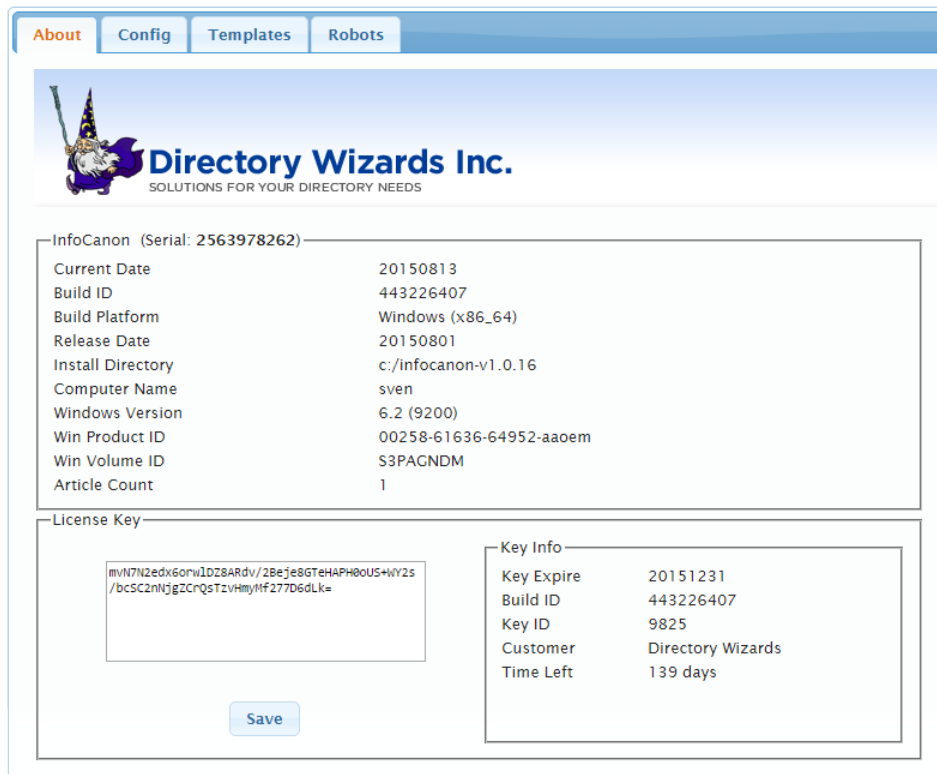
About | Config | Templates | Robots

Directory Wizards Inc.
SOLUTIONS FOR YOUR DIRECTORY NEEDS

InfoCanon (Serial: 2563978262)

| | |
|---|---|
| Current Date | 20150813 |
| Build ID | 443226407 |
| Build Platform | Windows (x86_64) |
| Release Date | 20150801 |
| Install Directory | c:/infocanon-v1.0.16 |
| Computer Name | sven |
| Windows Version | 6.2 (9200) |
| Win Product ID | 00258-61636-64952-aaoem |
| Win Volume ID | S3PAGNDM |
| Article Count | 1 |

License Key

mvN7N2edx6orwlDZ8ARdv/2Beje8GTeHAPH0oUS+WY2s/bcSC2nNjgZCrQsTzvHmyMf277D6dLk=

Save

Key Info

| | |
|---|---|
| Key Expire | 20151231 |
| Build ID | 443226407 |
| Key ID | 9825 |
| Customer | Directory Wizards |
| Time Left | 139 days |